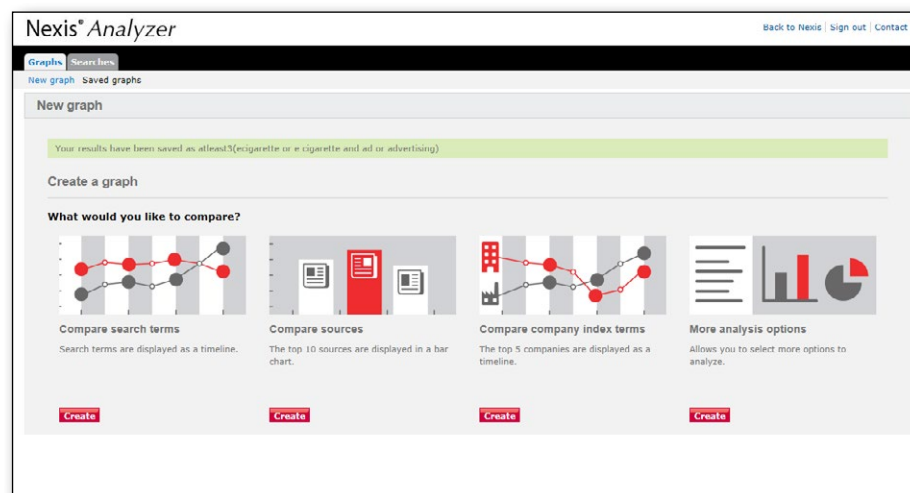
Nexis® Analyzer

Back to Nexis | Sign out | Contact

Graphs Searches

New graph Saved graphs

New graph

Your results have been saved as atleast3(ecigarette or e cigarette and ad or advertising)

Create a graph

What would you like to compare?

Compare search terms

Search terms are displayed as a timeline.

Create

Compare sources

The top 10 sources are displayed in a bar chart.

Create

Compare company index terms

The top 5 companies are displayed as a timeline.

Create

More analysis options

Allows you to select more options to analyze.

Create